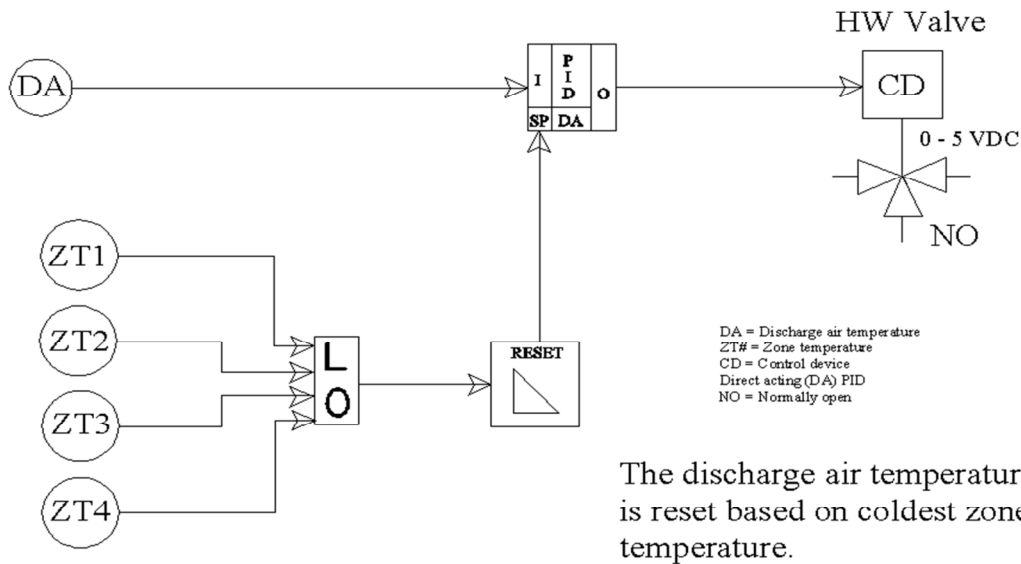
HW Valve

DA

I

P
I
D

O

SP

DA

CD

0 - 5 VDC

NO

ZT1

ZT2

ZT3

ZT4

L
O

RESET

DA = Discharge air temperature
ZT# = Zone temperature
CD = Control device
Direct acting (DA) PID
NO = Normally open

The discharge air temperatur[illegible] is reset based on coldest zone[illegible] temperature.